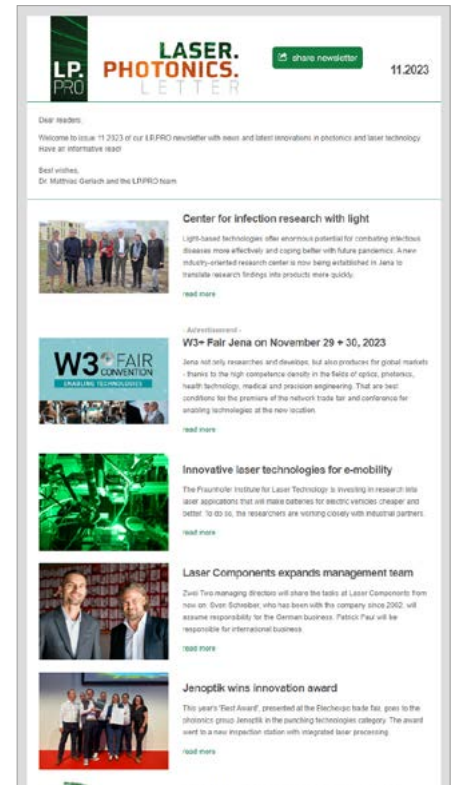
LP. PRO

LASER. PHOTONICS. LETTER

share newsletter

11.2023

Dear readers,

Welcome to issue 11.2023 of our LP.PRO newsletter with news and latest innovations in photonics and laser technology. Have an informative read!

Best wishes,
Dr. Matthias Gerlach and the LP.PRO team

Center for infection research with light

Light-based technologies offer enormous potential for combating infectious diseases more effectively and coping better with future pandemics. A new industry-oriented research center is now being established in Jena to translate research findings into products more quickly.

read more

- Advertisement -

W3+ Fair Jena on November 29 + 30, 2023

W3+ FAIR CONVENTION ENABLING TECHNOLOGIES

Jena not only researches and develops, but also produces for global markets - thanks to the high competence density in the fields of optics, photonics, health technology, medical and precision engineering. That are best conditions for the premiere of the network trade fair and conference for enabling technologies at the new location.

read more

Innovative laser technologies for e-mobility

The Fraunhofer Institute for Laser Technology is investing in research into laser applications that will make batteries for electric vehicles cheaper and better. To do so, the researchers are working closely with industrial partners.

read more

Laser Components expands management team

Zwei Two managing directors will share the tasks at Laser Components from now on. Sven Schreiber, who has been with the company since 2002, will assume responsibility for the German business. Patrick Paul will be responsible for international business.

read more

Jenoptik wins innovation award

This year's "Best Award", presented at the Blechexpo trade fair, goes to the photonics group Jenoptik in the punching technologies category. The award went to a new inspection station with integrated laser processing.

read more